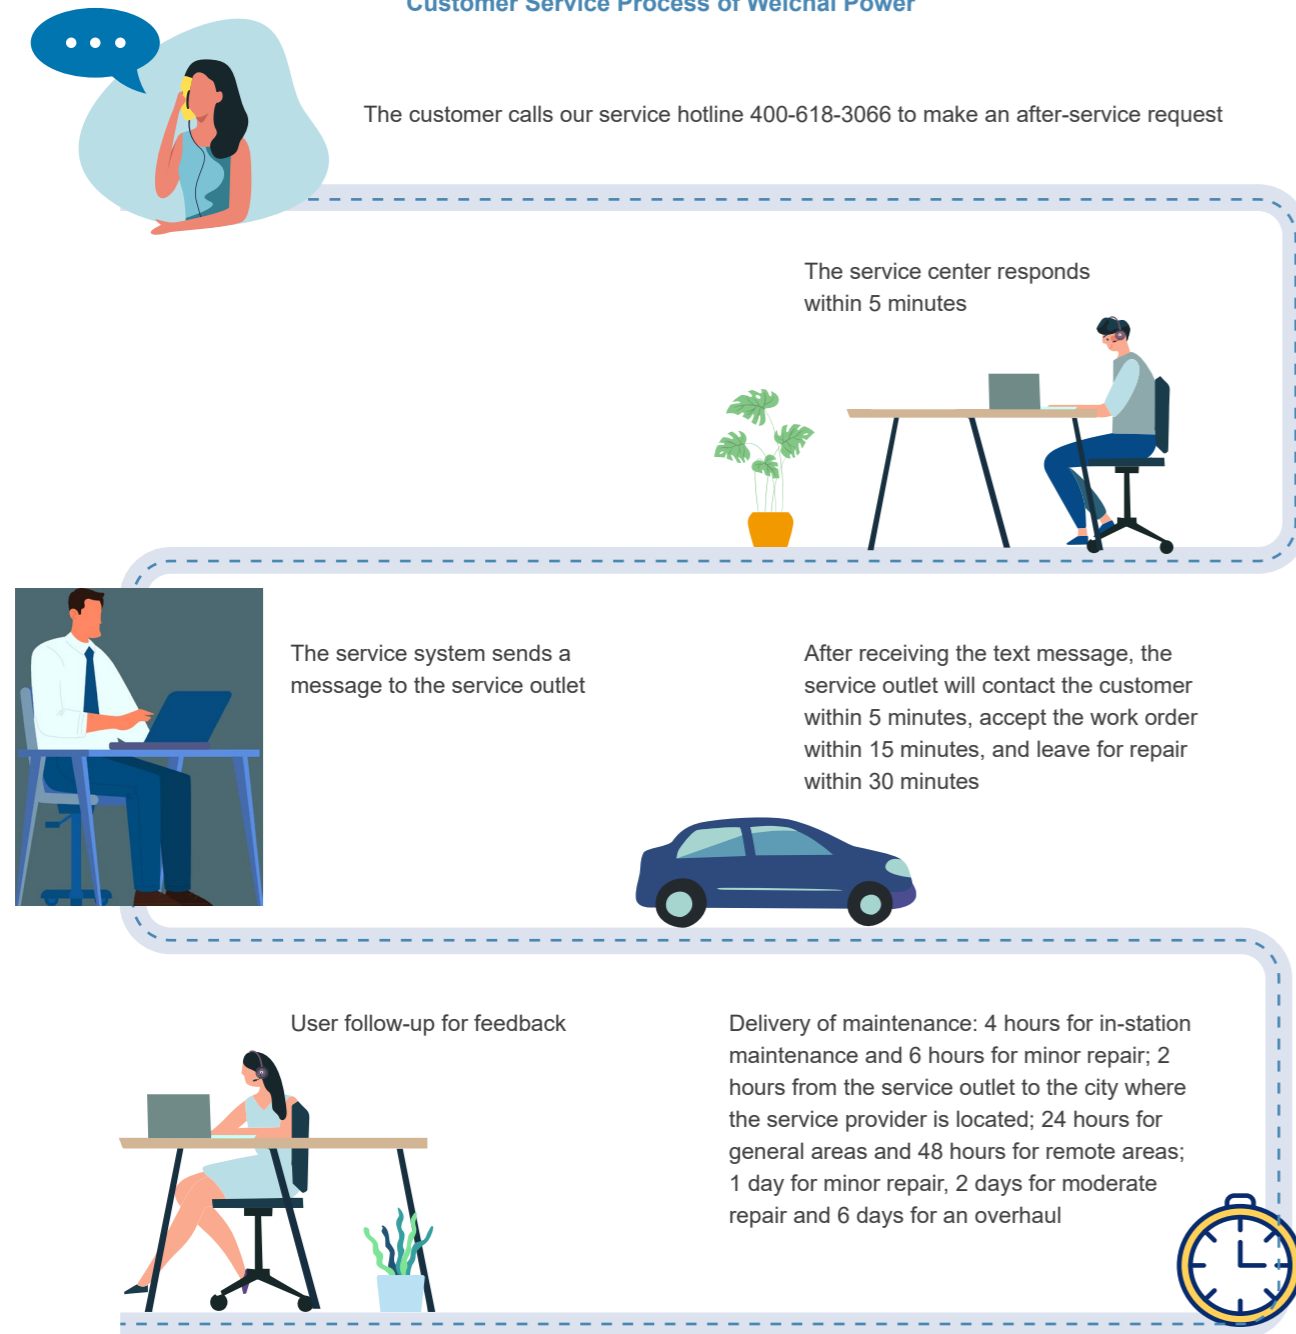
Customer Service Process of Weichai Power

The customer calls our service hotline 400-618-3066 to make an after-service request

The service center responds within 5 minutes

The service system sends a message to the service outlet

After receiving the text message, the service outlet will contact the customer within 5 minutes, accept the work order within 15 minutes, and leave for repair within 30 minutes

User follow-up for feedback

Delivery of maintenance: 4 hours for in-station maintenance and 6 hours for minor repair; 2 hours from the service outlet to the city where the service provider is located; 24 hours for general areas and 48 hours for remote areas; 1 day for minor repair, 2 days for moderate repair and 6 days for an overhaul